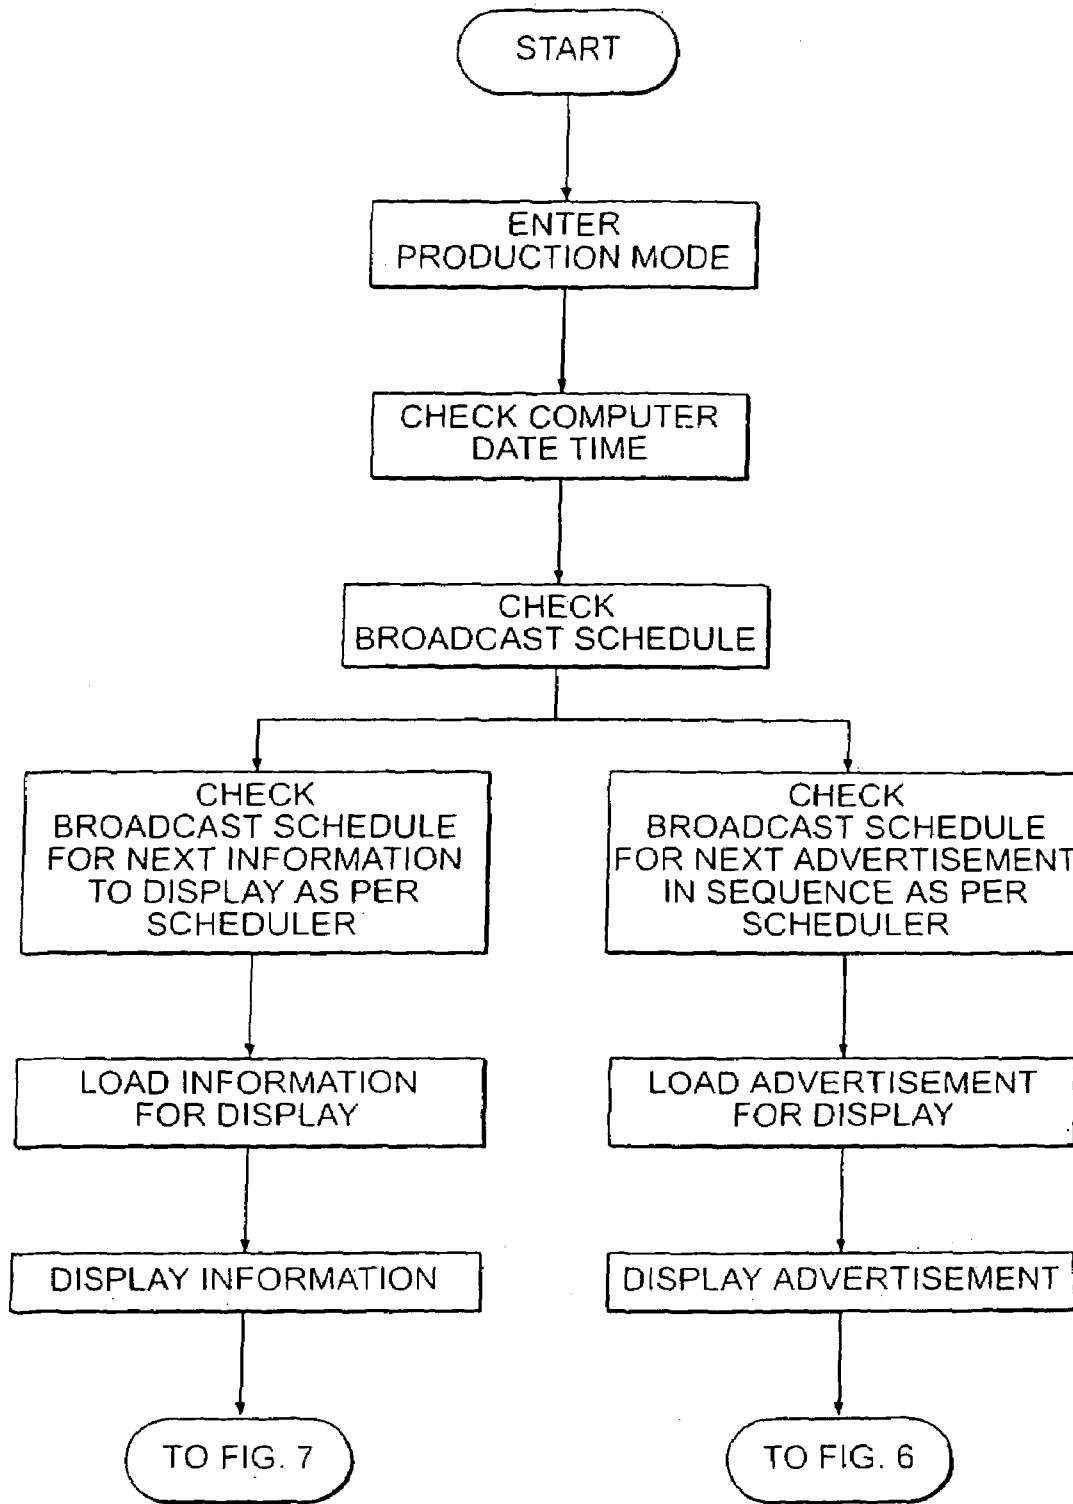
START

ENTER PRODUCTION MODE

CHECK COMPUTER DATE TIME

CHECK BROADCAST SCHEDULE

CHECK BROADCAST SCHEDULE FOR NEXT INFORMATION TO DISPLAY AS PER SCHEDULER

LOAD INFORMATION FOR DISPLAY

DISPLAY INFORMATION

TO FIG. 7

CHECK BROADCAST SCHEDULE FOR NEXT ADVERTISEMENT IN SEQUENCE AS PER SCHEDULER

LOAD ADVERTISEMENT FOR DISPLAY

DISPLAY ADVERTISEMENT

TO FIG. 6